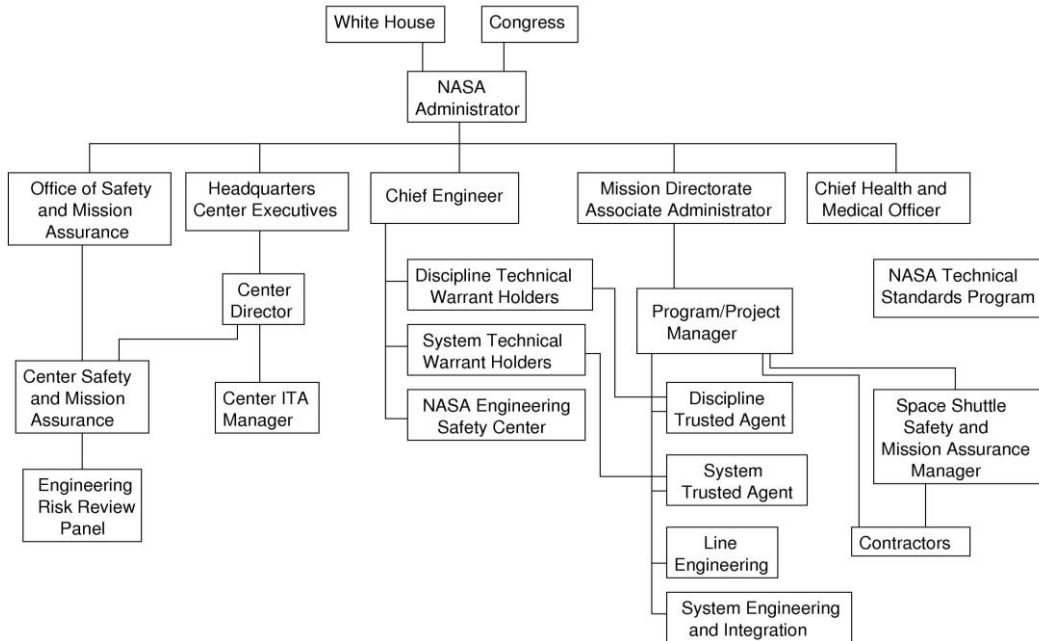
White House
Congress
NASA Administrator
Office of Safety and Mission Assurance
Headquarters Center Executives
Chief Engineer
Mission Directorate Associate Administrator
Chief Health and Medical Officer
Discipline Technical Warrant Holders
NASA Technical Standards Program
Center Director
Program/Project Manager
System Technical Warrant Holders
Center Safety and Mission Assurance
Center ITA Manager
NASA Engineering Safety Center
Discipline Trusted Agent
Space Shuttle Safety and Mission Assurance Manager
Engineering Risk Review Panel
System Trusted Agent
Contractors
Line Engineering
System Engineering and Integration